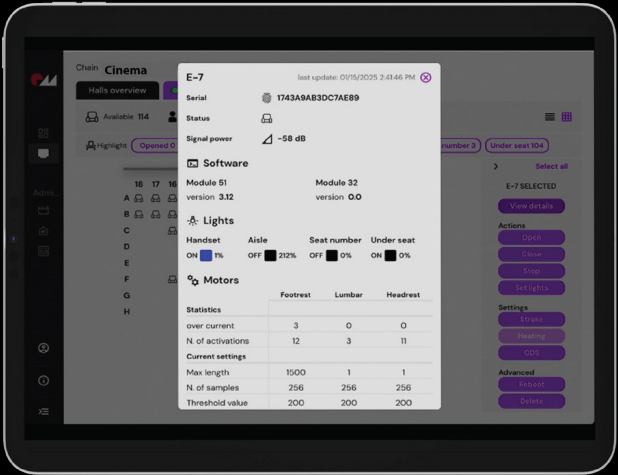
Chain Cinema

Halls overview

Available 114

Highlight Opened 0

number 3 Under seat 104

Admi

18 17 16

A

B

C

D

E

F

G

H

E-7

last update: 01/15/2025 2:41:46 PM

Serial 1743A9AB3DC7AE89

Status

Signal power -58 dB

Software

Module 51
version 3.12

Module 32
version 0.0

Lights

Handset
ON 1%

Aisle
OFF 212%

Seat number
OFF 0%

Under seat
ON 0%

Motors

| | Footrest | Lumbar | Headrest |
|---|---|---|---|
| Statistics | | | |
| over current | 3 | 0 | 0 |
| N. of activations | 12 | 3 | 11 |
| Current settings | | | |
| Max length | 1500 | 1 | 1 |
| N. of samples | 256 | 256 | 256 |
| Threshold value | 200 | 200 | 200 |

Select all

E-7 SELECTED

View details

Actions

Open

Close

Stop

Set lights

Settings

Strobo

Heating

ODS

Advanced

Reboot

Delete